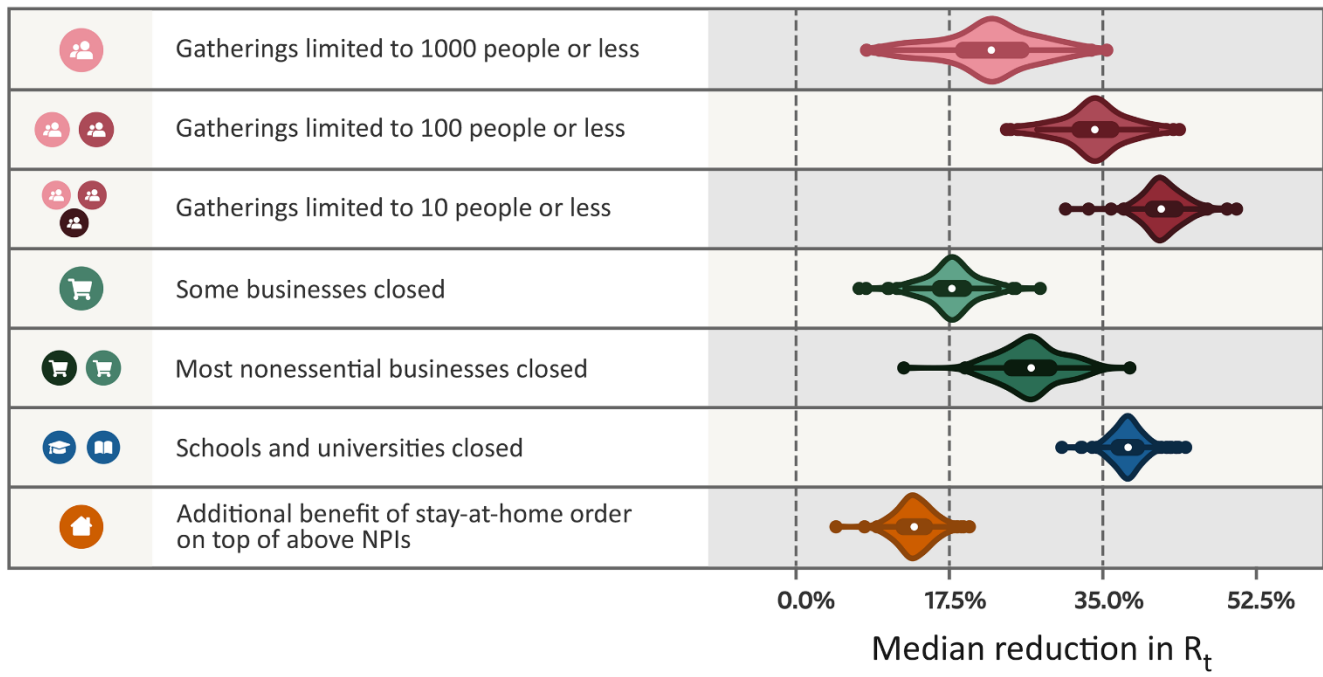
Gatherings limited to 1000 people or less

Gatherings limited to 100 people or less

Gatherings limited to 10 people or less

Some businesses closed

Most nonessential businesses closed

Schools and universities closed

Additional benefit of stay-at-home order on top of above NPIs

0.0%
17.5%
35.0%
52.5%

Median reduction in $R_t$